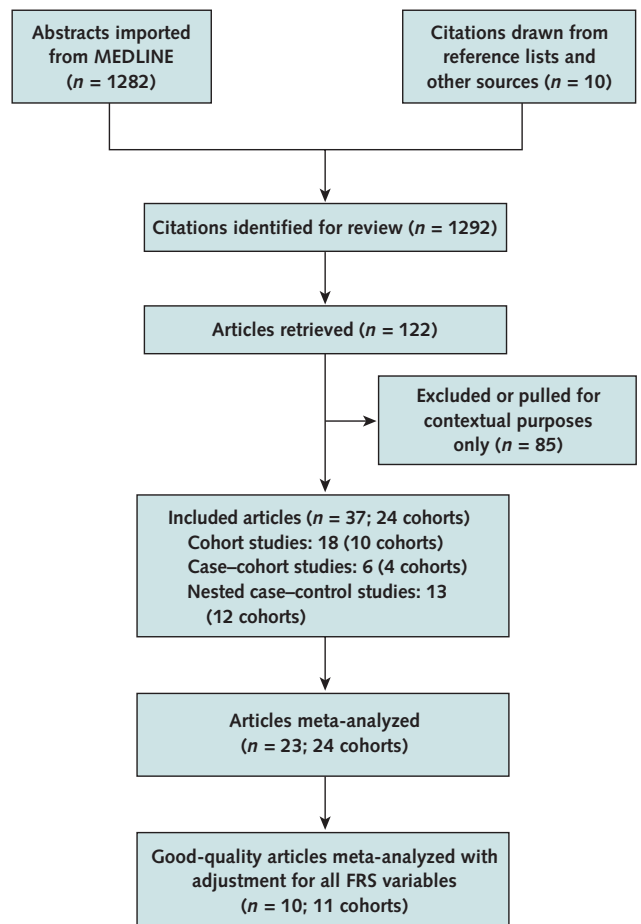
Abstracts imported from MEDLINE ($n$ = 1282)

Citations drawn from reference lists and other sources ($n$ = 10)

Citations identified for review ($n$ = 1292)

Articles retrieved ($n$ = 122)

Excluded or pulled for contextual purposes only ($n$ = 85)

Included articles ($n$ = 37; 24 cohorts)
Cohort studies: 18 (10 cohorts)
Case–cohort studies: 6 (4 cohorts)
Nested case–control studies: 13 (12 cohorts)

Articles meta-analyzed ($n$ = 23; 24 cohorts)

Good-quality articles meta-analyzed with adjustment for all FRS variables ($n$ = 10; 11 cohorts)